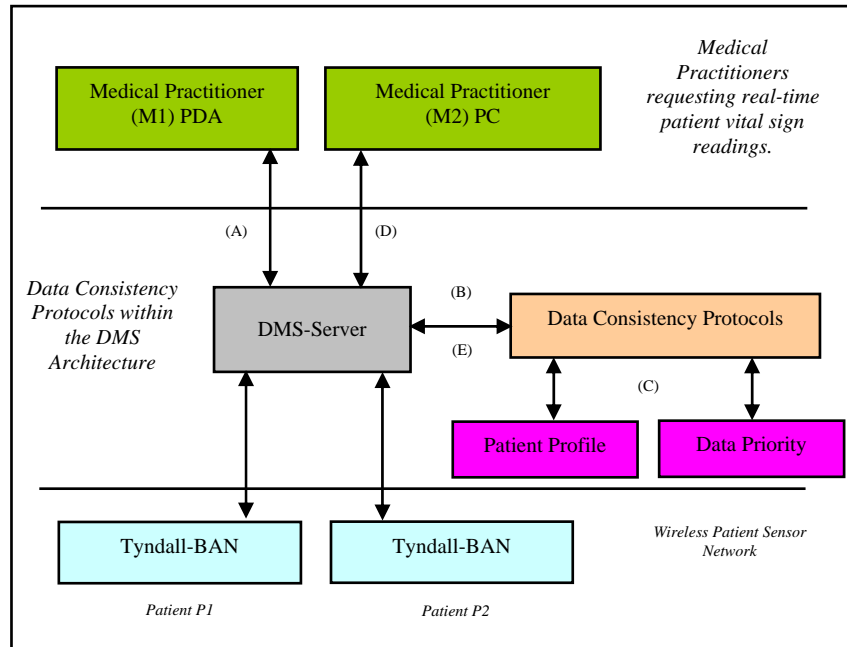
Medical Practitioner (M1) PDA

Medical Practitioner (M2) PC

Medical Practitioners requesting real-time patient vital sign readings.

(A)

(D)

Data Consistency Protocols within the DMS Architecture

DMS-Server

(B)

(E)

Data Consistency Protocols

(C)

Patient Profile

Data Priority

Tyndall-BAN

Tyndall-BAN

Wireless Patient Sensor Network

Patient P1

Patient P2